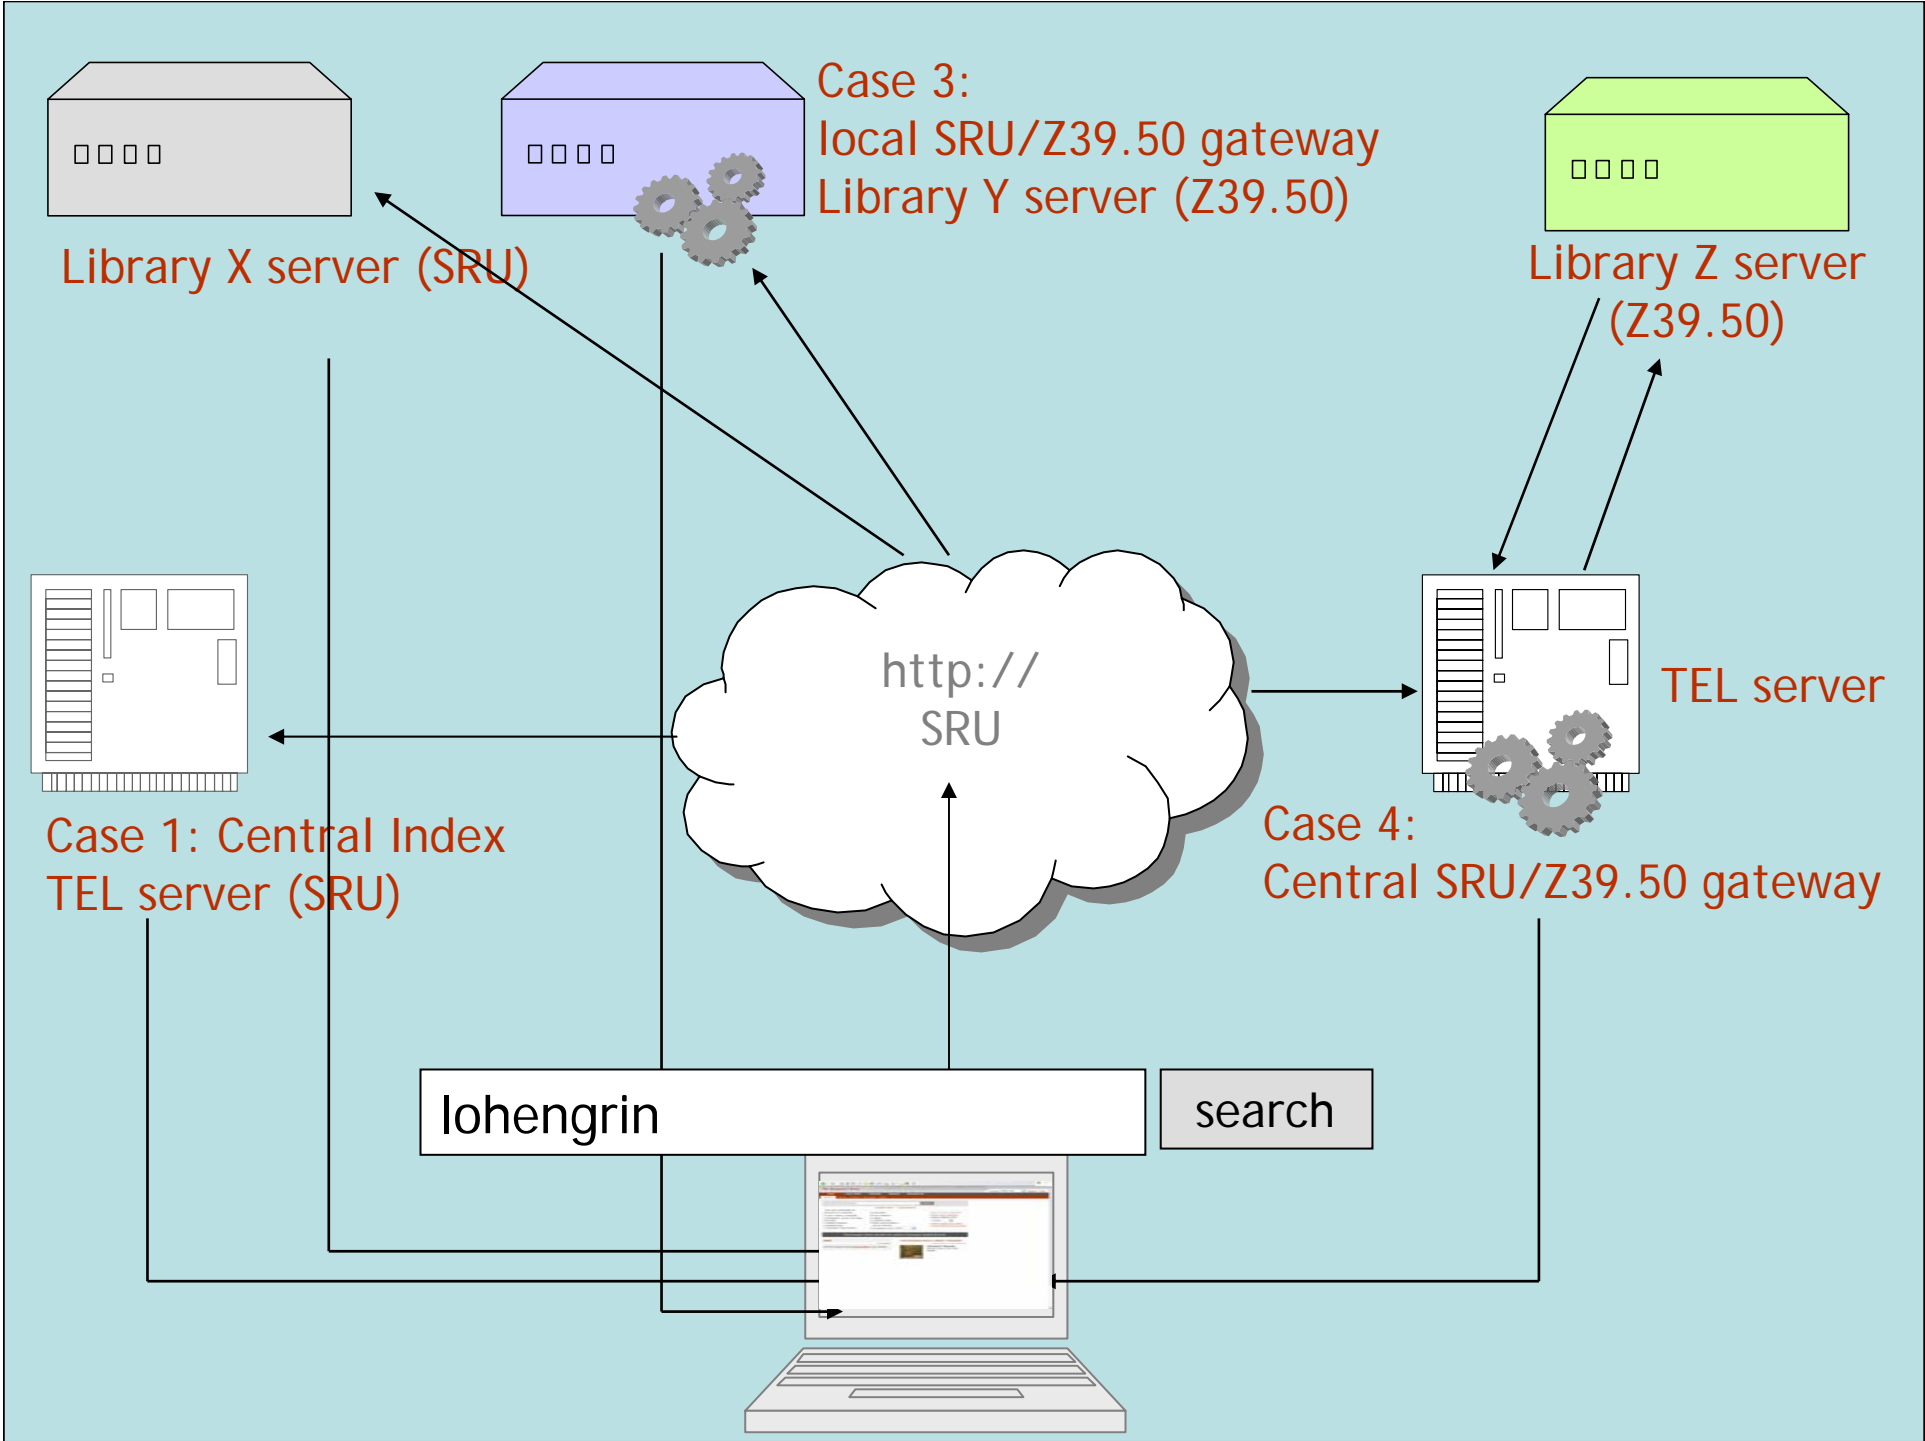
Library X server (SRU)

Case 3:
local SRU/Z39.50 gateway
Library Y server (Z39.50)

Library Z server
(Z39.50)

http://
SRU

TEL server

Case 1: Central Index
TEL server (SRU)

Case 4:
Central SRU/Z39.50 gateway

lohengrin

search